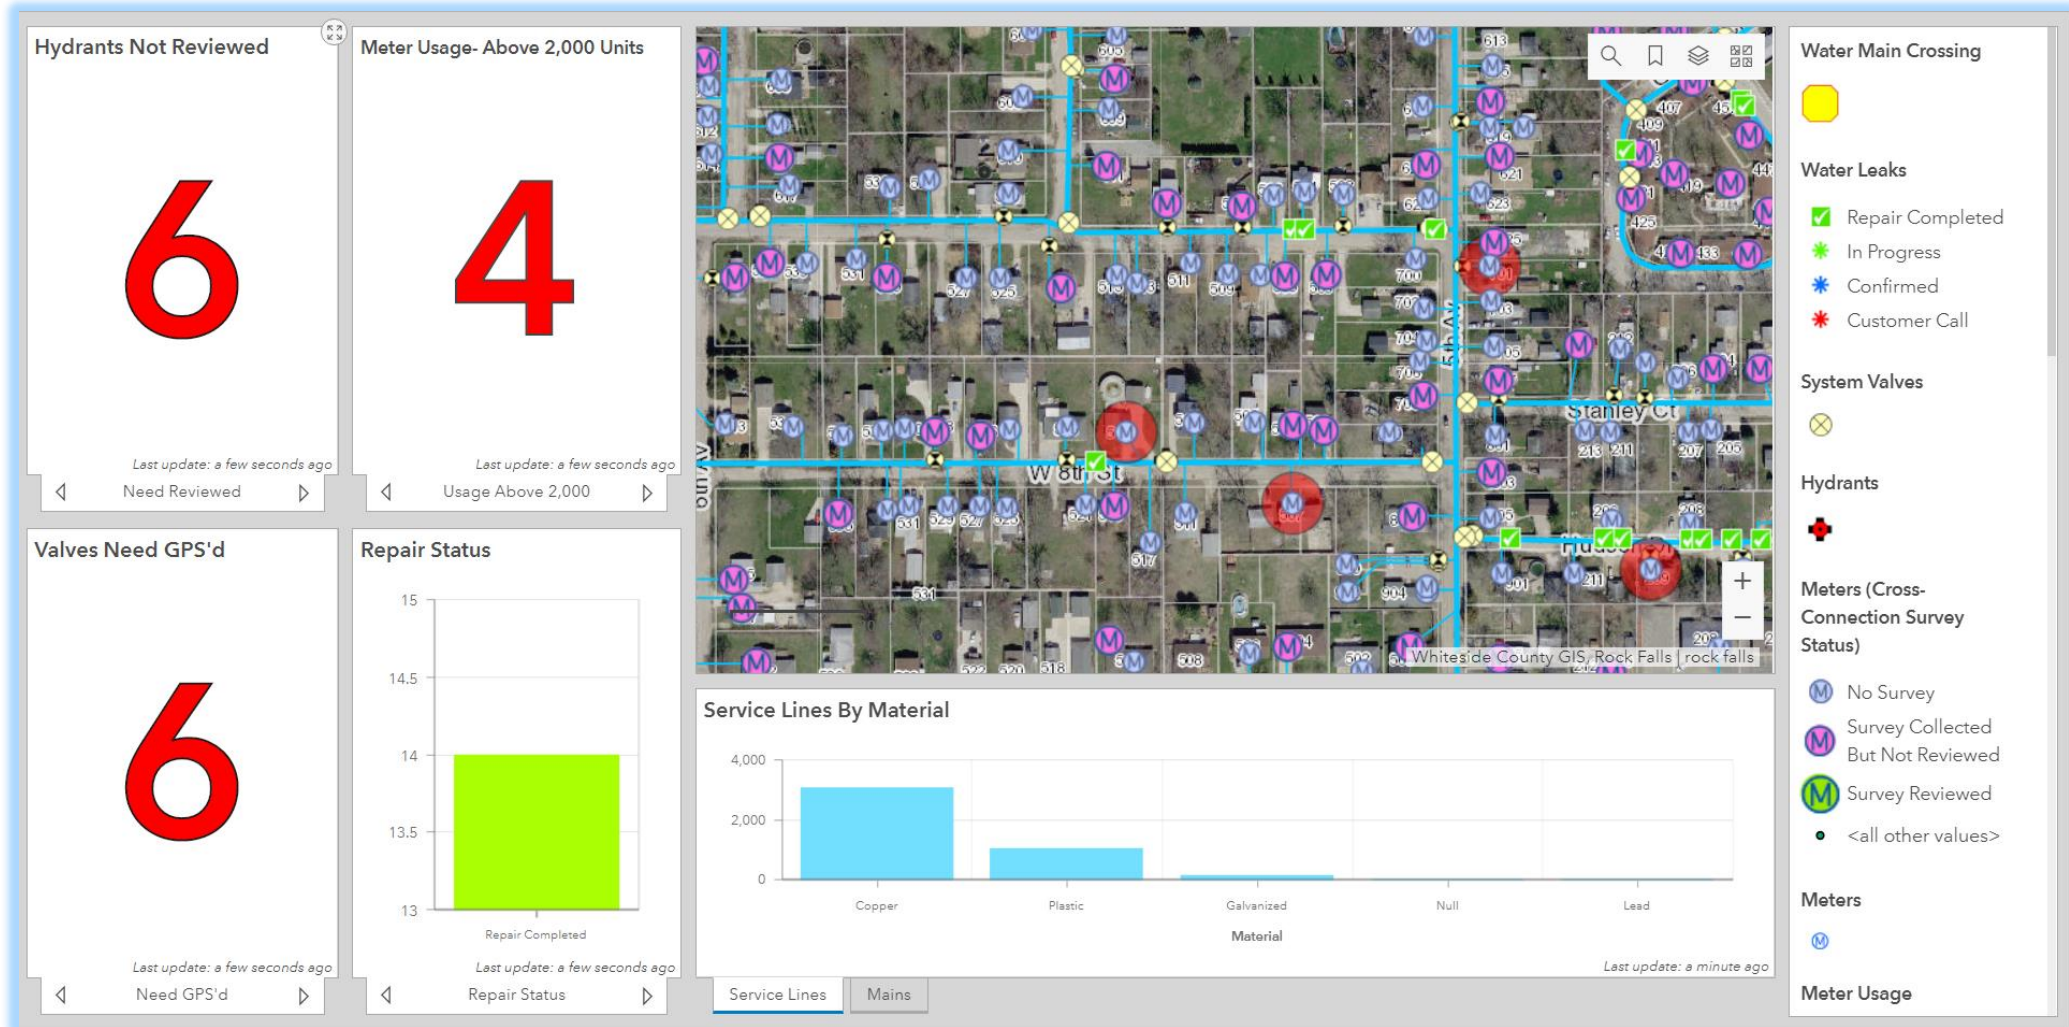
Hydrants Not Reviewed

6

Last update: a few seconds ago

Need Reviewed

Meter Usage- Above 2,000 Units

4

Last update: a few seconds ago

Usage Above 2,000

Valves Need GPS'd

6

Last update: a few seconds ago

Need GPS'd

Repair Status

| | |
|---|---|
| 15 | |
| 14.5 | |
| 14 | |
| 13.5 | |
| 13 | |

Repair Completed

Last update: a few seconds ago

Repair Status

W 8th St

Stanley Ct

5th Ave

Whiteside County GIS, Rock Falls | rock falls

Service Lines By Material

4,000
2,000
0

Copper
Plastic
Galvanized
Null
Lead

Material

Last update: a minute ago

Service Lines
Mains

Water Main Crossing

Water Leaks

Repair Completed
In Progress
Confirmed
Customer Call

System Valves

Hydrants

Meters (Cross-Connection Survey Status)

No Survey
Survey Collected But Not Reviewed
Survey Reviewed
<all other values>

Meters

Meter Usage